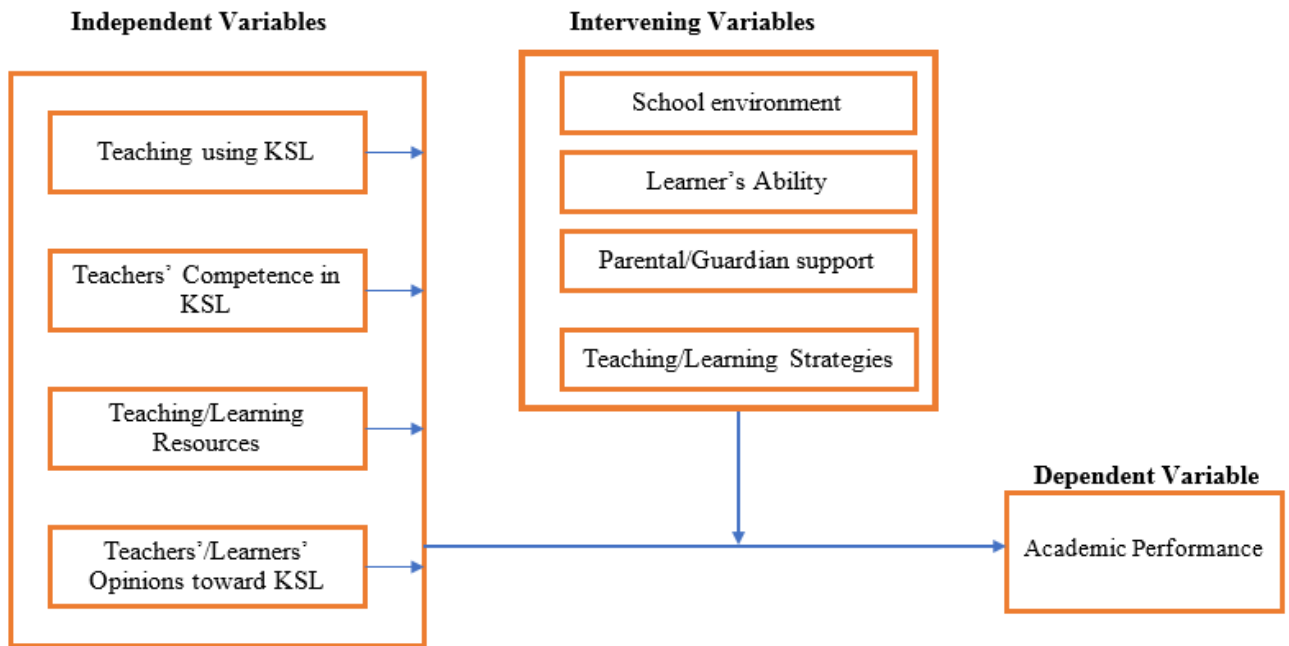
Independent Variables

Teaching using KSL

Teachers' Competence in KSL

Teaching/Learning Resources

Teachers'/Learners' Opinions toward KSL

Intervening Variables

School environment

Learner's Ability

Parental/Guardian support

Teaching/Learning Strategies

Dependent Variable

Academic Performance